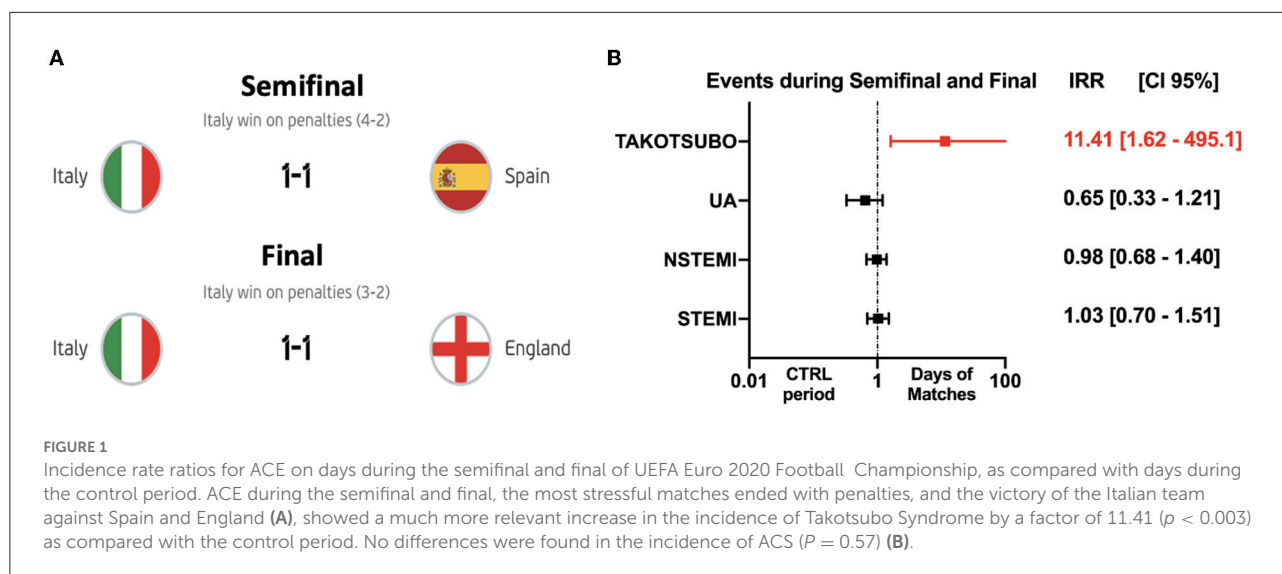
A

Semifinal

Italy win on penalties (4-2)

Italy 1-1 Spain

Final

Italy win on penalties (3-2)

Italy 1-1 England

B

Events during Semifinal and Final IRR [CI 95%]

TAKOTSUBO 11.41 [1.62 - 495.1]

UA 0.65 [0.33 - 1.21]

NSTEMI 0.98 [0.68 - 1.40]

STEMI 1.03 [0.70 - 1.51]

0.01 CTRL period 1 Days of Matches 100

FIGURE 1

Incidence rate ratios for ACE on days during the semifinal and final of UEFA Euro 2020 Football Championship, as compared with days during the control period. ACE during the semifinal and final, the most stressful matches ended with penalties, and the victory of the Italian team against Spain and England **(A)**, showed a much more relevant increase in the incidence of Takotsubo Syndrome by a factor of 11.41 ($p < 0.003$) as compared with the control period. No differences were found in the incidence of ACS ($P = 0.57$) **(B)**.